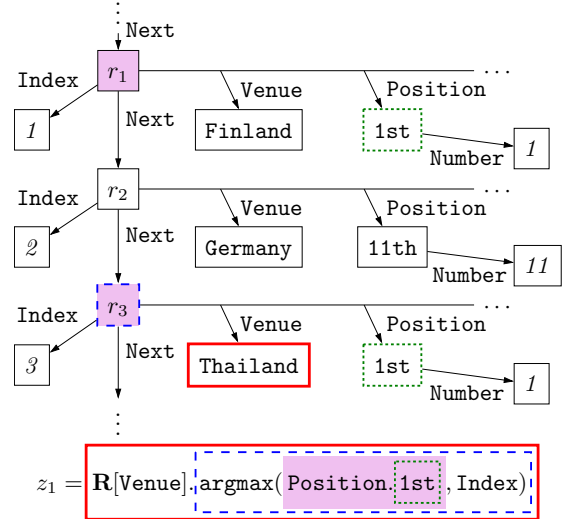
Next
Index $r_1$ ... Venue Position
1 Next Finland 1st
Number 1
Index $r_2$ ... Venue Position
2 Next Germany 11th
Number 11
Index $r_3$ ... Venue Position
3 Next Thailand 1st
Number 1

$z_1 = \mathbf{R}$[Venue].argmax(Position.1st, Index)